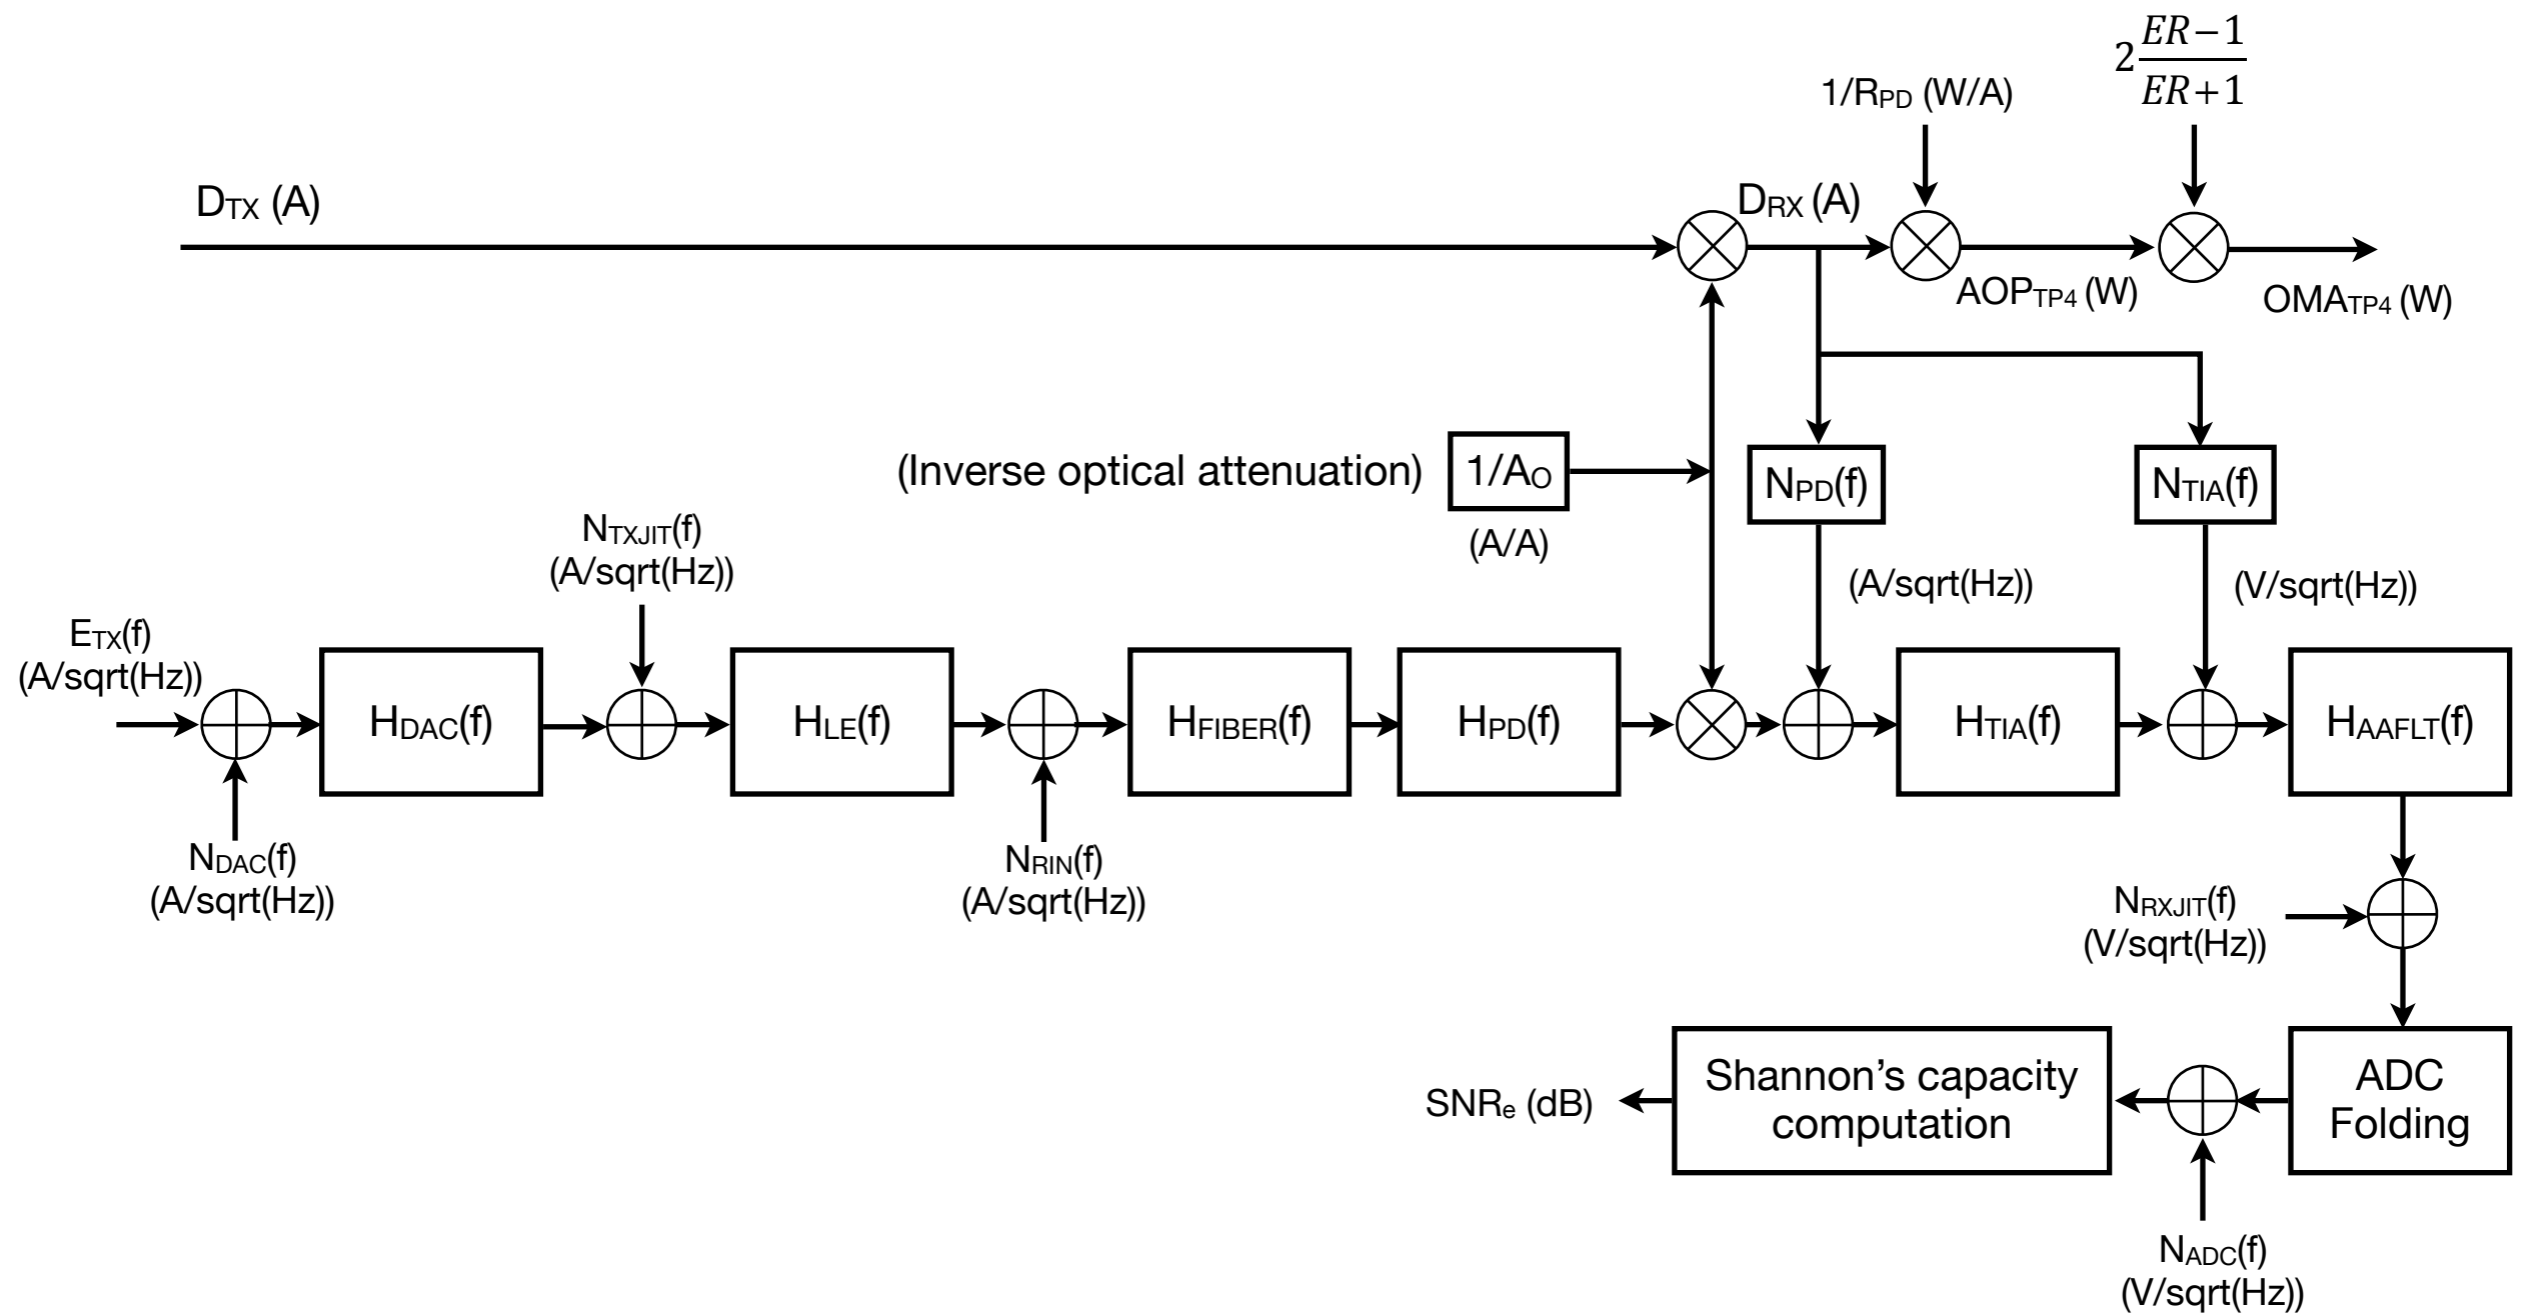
$2\frac{ER-1}{ER+1}$

1/R$_{PD}$ (W/A)

D$_{TX}$ (A)

D$_{RX}$ (A)

AOP$_{TP4}$ (W)

OMA$_{TP4}$ (W)

(Inverse optical attenuation)

1/A$_{O}$

(A/A)

N$_{PD}$(f)

N$_{TIA}$(f)

(A/sqrt(Hz))

(V/sqrt(Hz))

N$_{TXJIT}$(f)
(A/sqrt(Hz))

E$_{TX}$(f)
(A/sqrt(Hz))

H$_{DAC}$(f)

H$_{LE}$(f)

H$_{FIBER}$(f)

H$_{PD}$(f)

H$_{TIA}$(f)

H$_{AAFLT}$(f)

N$_{DAC}$(f)
(A/sqrt(Hz))

N$_{RIN}$(f)
(A/sqrt(Hz))

N$_{RXJIT}$(f)
(V/sqrt(Hz))

SNR$_{e}$ (dB)

Shannon’s capacity computation

ADC Folding

N$_{ADC}$(f)
(V/sqrt(Hz))